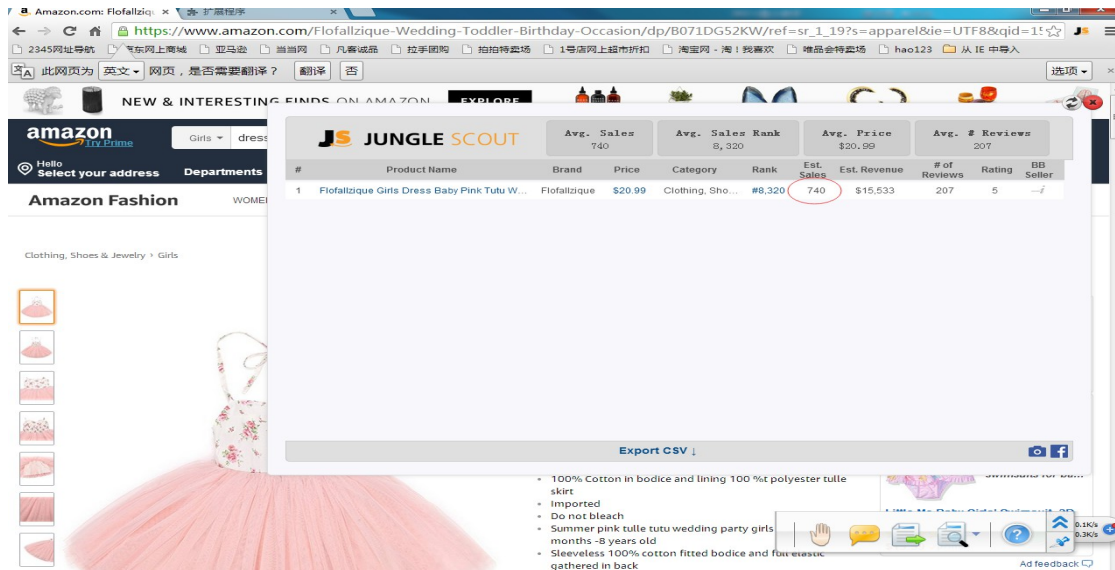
a. Amazon.com: Flofallziq × 扩展程序 ×

https://www.amazon.com/Flofallzique-Wedding-Toddler-Birthday-Occasion/dp/B071DG52KW/ref=sr_1_19?s=apparel&ie=UTF8&qid=1

2345网址导航 京东网上商城 亚马逊 当当网 凡客诚品 拉手团购 拍拍特卖场 1号店网上超市折扣 淘宝网 - 淘！我喜欢 唯品会特卖场 hao123 从 IE 中导入

此网页为 英文 网页，是否需要翻译？ 翻译 否 选项

NEW & INTERESTING FINDS ON AMAZON EXPLORE

amazon Try Prime Girls dress

Hello Select your address Departments

Amazon Fashion WOME

Clothing, Shoes & Jewelry › Girls

JS JUNGLE SCOUT

Avg. Sales 740 | Avg. Sales Rank 8,320 | Avg. Price $20.99 | Avg. # Reviews 207

| # | Product Name | Brand | Price | Category | Rank | Est. Sales | Est. Revenue | # of Reviews | Rating | BB Seller |
|---|---|---|---|---|---|---|---|---|---|---|
| 1 | Flofallzique Girls Dress Baby Pink Tutu W... | Flofallzique | $20.99 | Clothing, Sho... | #8,320 | 740 | $15,533 | 207 | 5 | |

Export CSV ↓

100% Cotton in bodice and lining 100 %t polyester tulle skirt
Imported
Do not bleach
Summer pink tulle tutu wedding party girls months -8 years old
Sleeveless 100% cotton fitted bodice and full elastic gathered in back

swimsuits for ba...
Little Me Baby Girls' Swimsuit, 2P

0.1K/s
0.3K/s

Ad feedback